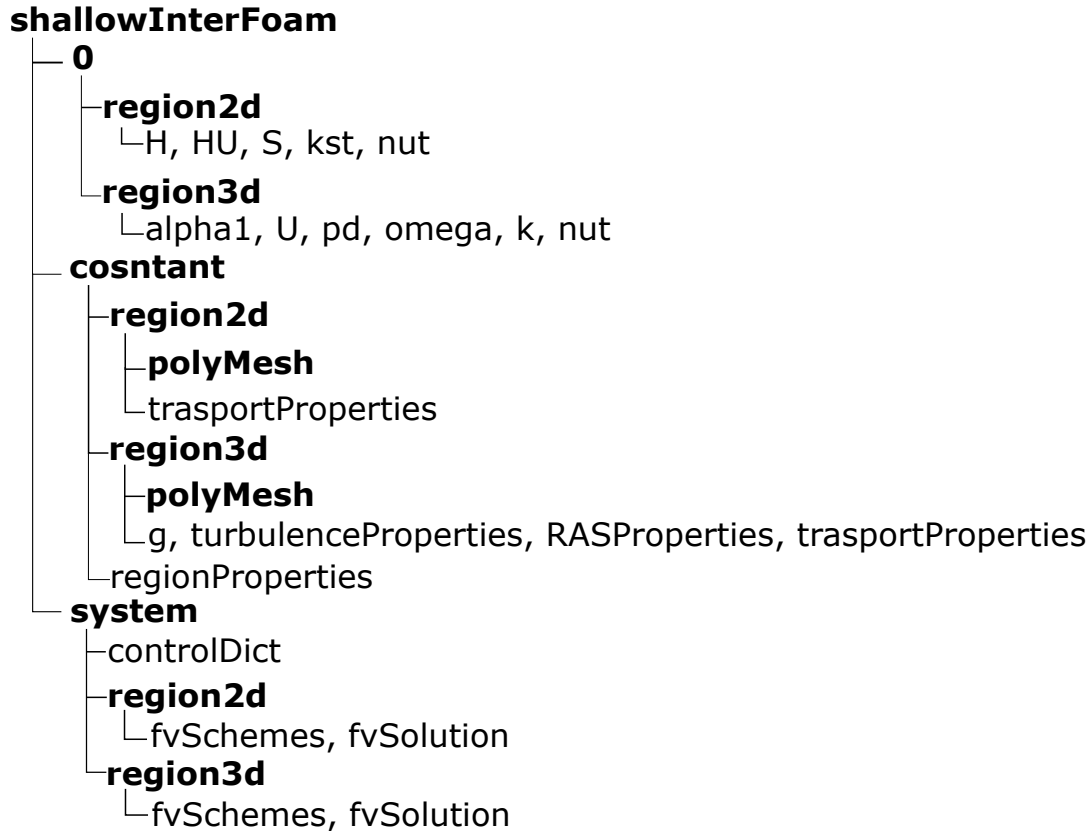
**shallowInterFoam**
— **0**
  ├**region2d**
  │ └H, HU, S, kst, nut
  └**region3d**
    └alpha1, U, pd, omega, k, nut
— **cosntant**
  ├**region2d**
  │ ├**polyMesh**
  │ └trasportProperties
  ├**region3d**
  │ ├**polyMesh**
  │ └g, turbulenceProperties, RASProperties, trasportProperties
  └regionProperties
└ **system**
  ├controlDict
  ├**region2d**
  │ └fvSchemes, fvSolution
  └**region3d**
    └fvSchemes, fvSolution